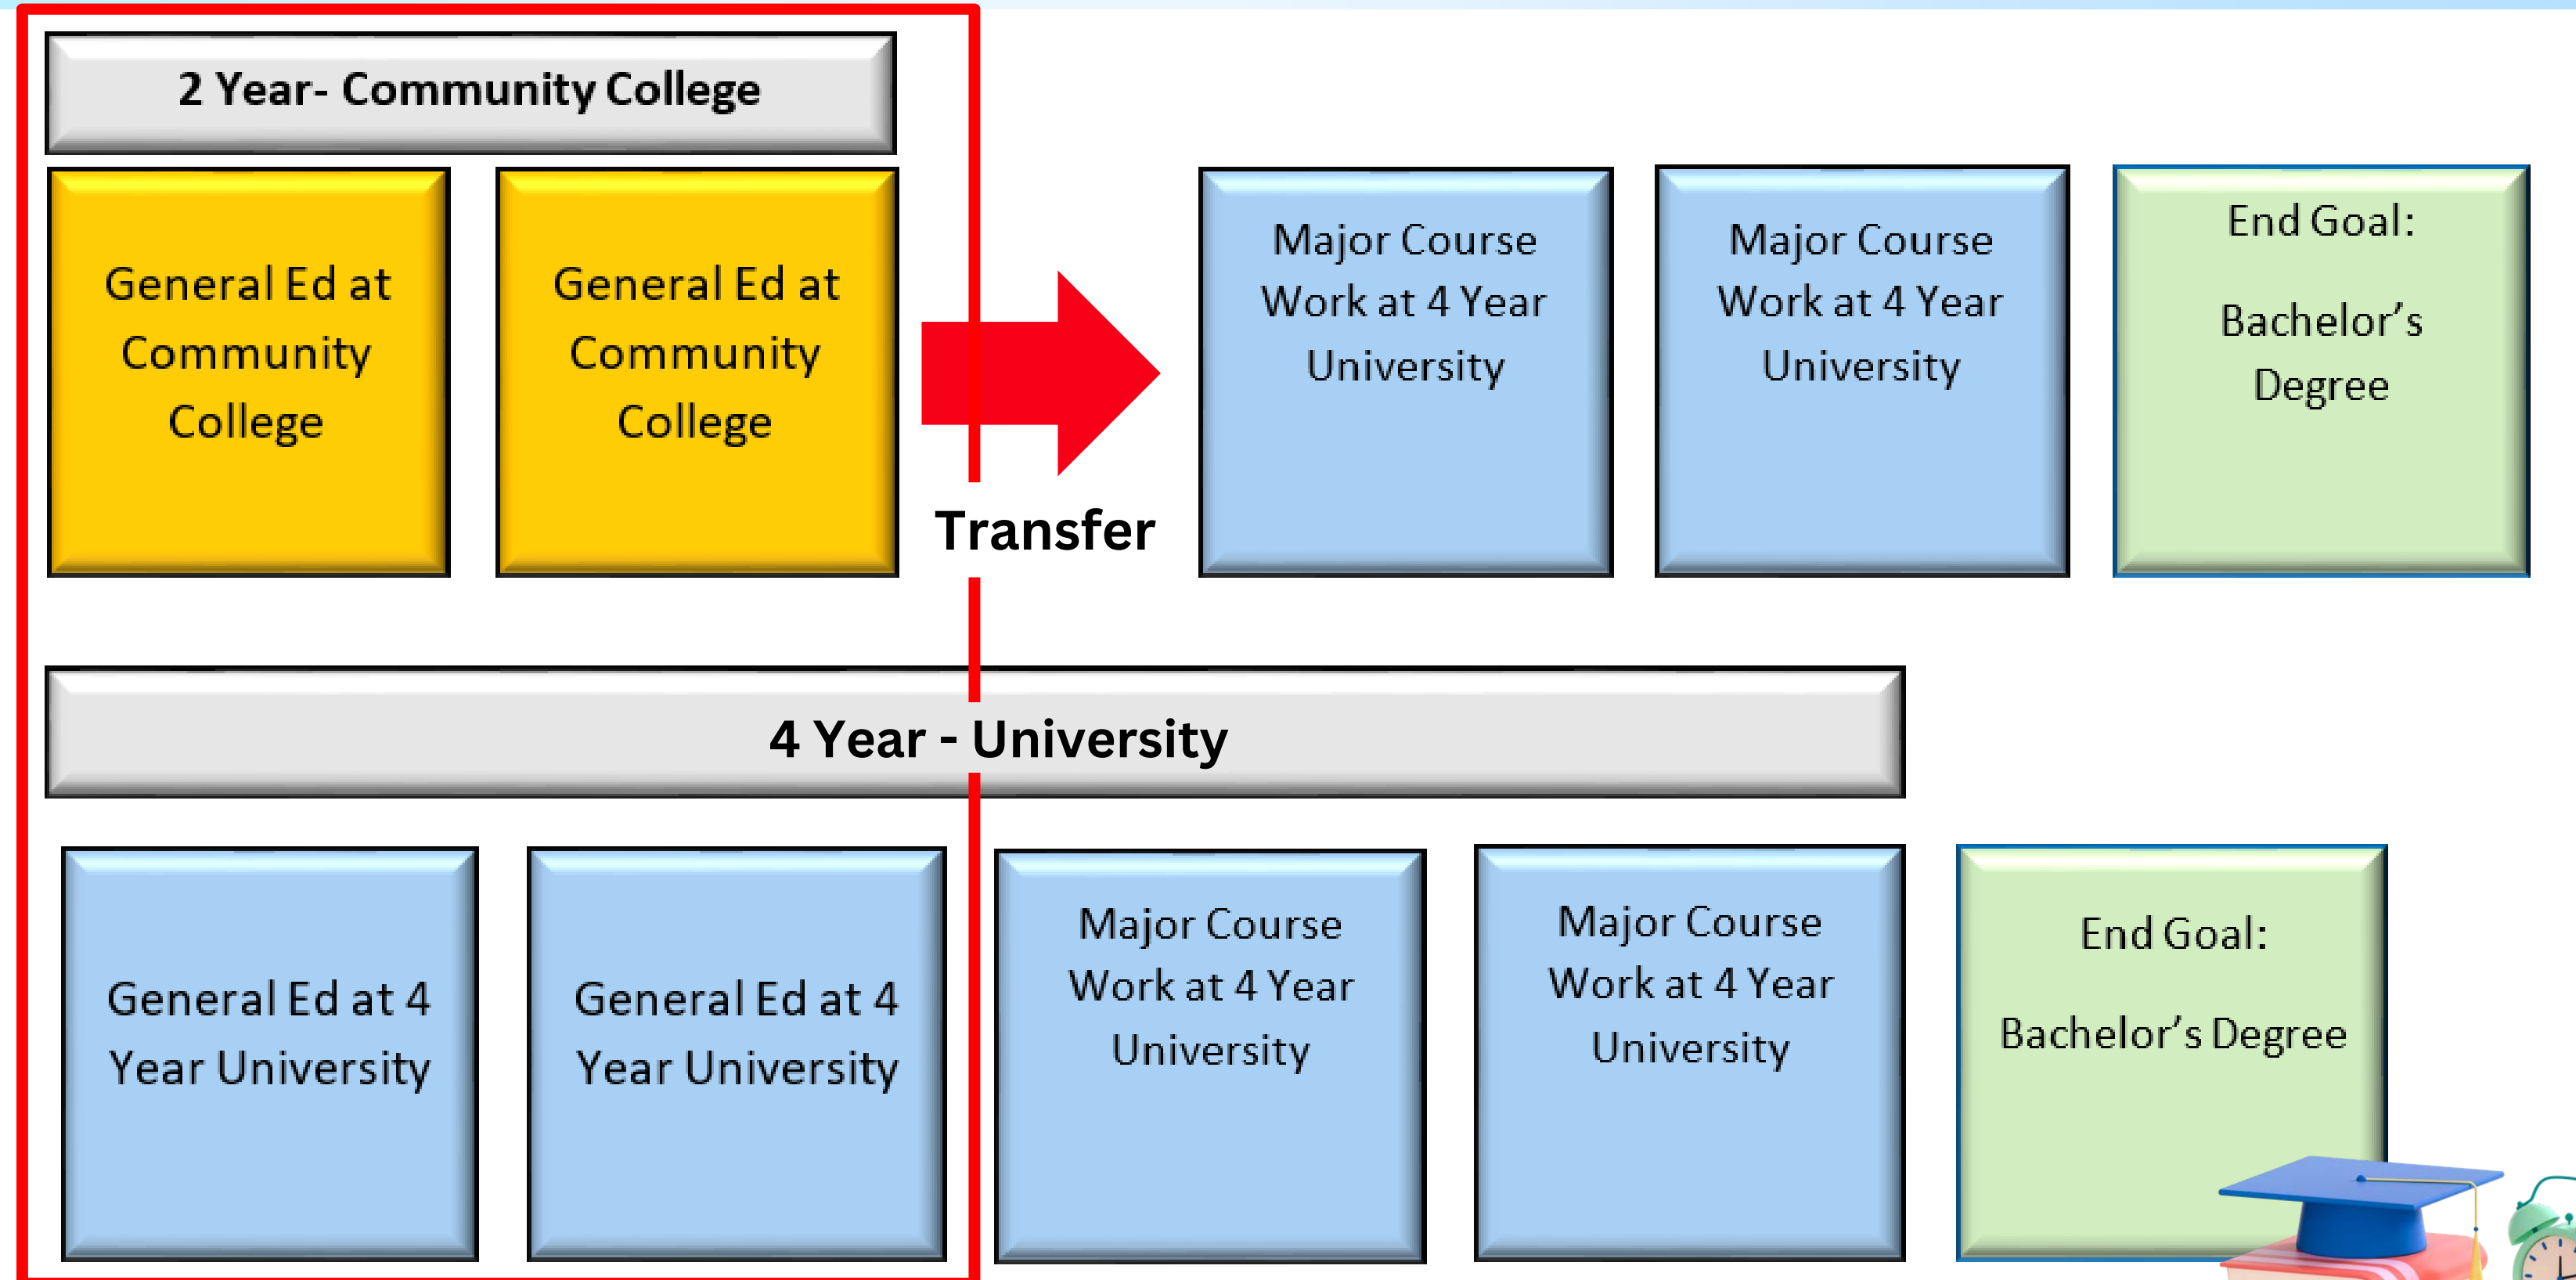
2 Year- Community College

General Ed at Community College

General Ed at Community College

Transfer

Major Course Work at 4 Year University

Major Course Work at 4 Year University

End Goal:

Bachelor's Degree

4 Year - University

General Ed at 4 Year University

General Ed at 4 Year University

Major Course Work at 4 Year University

Major Course Work at 4 Year University

End Goal:

Bachelor's Degree